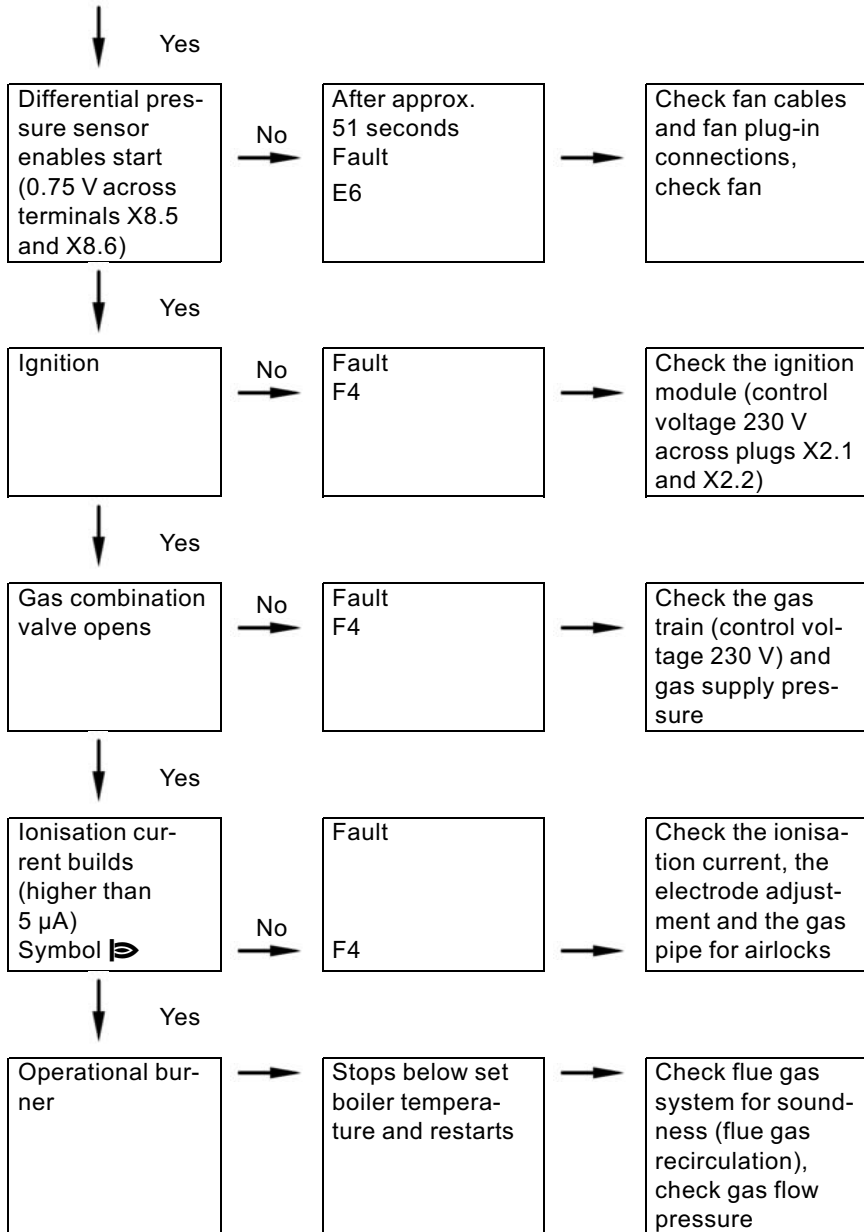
Yes

Differential pressure sensor enables start (0.75 V across terminals X8.5 and X8.6)

No

After approx. 51 seconds Fault E6

Check fan cables and fan plug-in connections, check fan

Yes

Ignition

No

Fault F4

Check the ignition module (control voltage 230 V across plugs X2.1 and X2.2)

Yes

Gas combination valve opens

No

Fault F4

Check the gas train (control voltage 230 V) and gas supply pressure

Yes

Ionisation current builds (higher than 5 µA) Symbol

No

Fault

F4

Check the ionisation current, the electrode adjustment and the gas pipe for airlocks

Yes

Operational burner

Stops below set boiler temperature and restarts

Check flue gas system for soundness (flue gas recirculation), check gas flow pressure